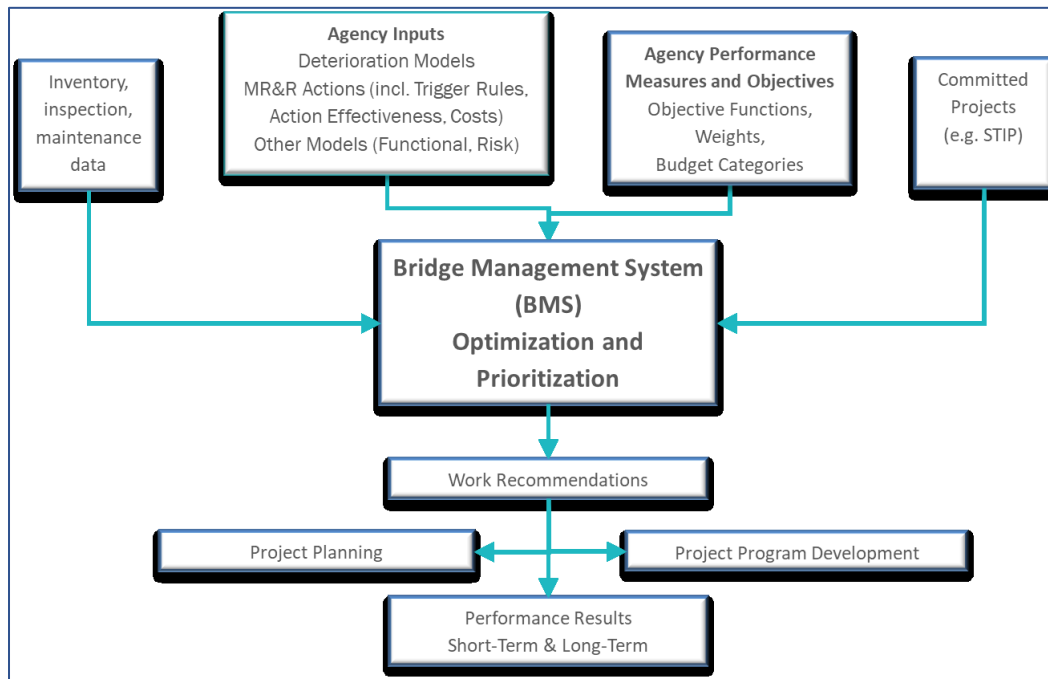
Inventory, inspection, maintenance data

Agency Inputs
Deterioration Models
MR&R Actions (incl. Trigger Rules, Action Effectiveness, Costs)
Other Models (Functional, Risk)

Agency Performance Measures and Objectives
Objective Functions, Weights, Budget Categories

Committed Projects (e.g. STIP)

Bridge Management System (BMS)
Optimization and Prioritization

Work Recommendations

Project Planning

Project Program Development

Performance Results
Short-Term & Long-Term